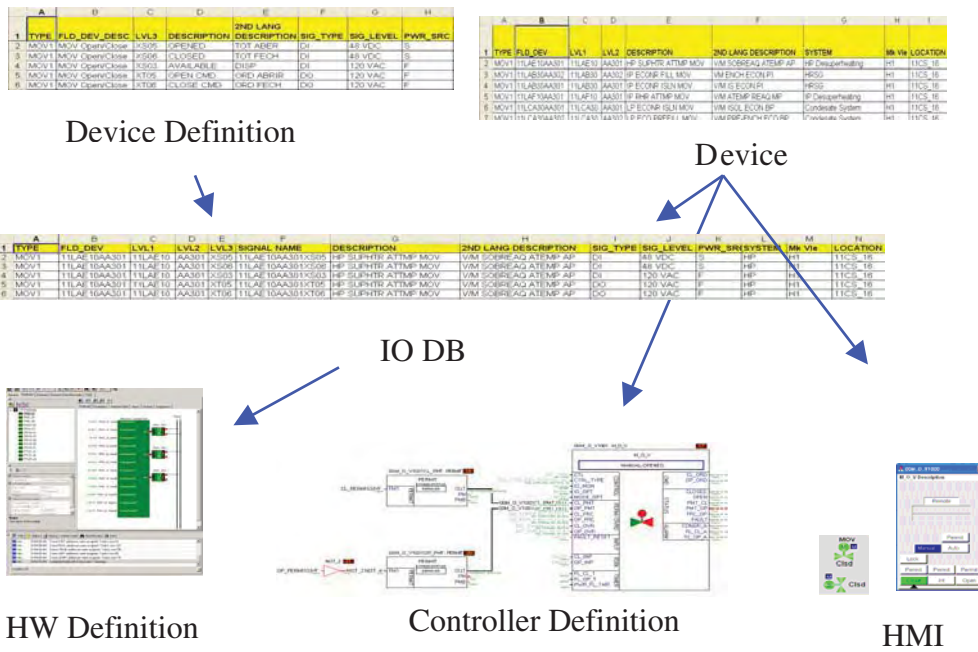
|  | A | B | C | D | E | F | G | H |
|---|---|---|---|---|---|---|---|---|
| 1 | TYPE | FLD_DEV_DESC | LVL3 | DESCRIPTION | 2ND LANG DESCRIPTION | SIG_TYPE | SIG_LEVEL | PWR_SRC |
| 2 | MOV1 | MOV Open/Close | XS05 | OPENED | TOT ABER | DI | 48 VDC | S |
| 3 | MOV1 | MOV Open/Close | XS06 | CLOSED | TOT FECH | DI | 48 VDC | S |
| 4 | MOV1 | MOV Open/Close | XS03 | AVAILABLE | DISP | DI | 120 VAC | F |
| 5 | MOV1 | MOV Open/Close | XT05 | OPEN CMD | ORD ABRIR | DO | 120 VAC | F |
| 6 | MOV1 | MOV Open/Close | XT06 | CLOSE CMD | ORD FECH | DO | 120 VAC | F |

Device Definition

|  | A | B | C | D | E | F | G | H | I |
|---|---|---|---|---|---|---|---|---|---|
| 1 | TYPE | FLD_DEV | LVL1 | LVL2 | DESCRIPTION | 2ND LANG DESCRIPTION | SYSTEM | Mk Vie | LOCATION |
| 2 | MOV1 | 11LAE10AA301 | 11LAE10 | AA301 | HP SUPHTR ATTMP MOV | V/M SOBREAQ ATEMP AP | HP Desuperheating | H1 | 11CS_16 |
| 3 | MOV1 | 11LAB30AA302 | 11LAB30 | AA302 | IP ECONR FILL MOV | V/M ENCH ECON PI | HRSG | H1 | 11CS_16 |
| 4 | MOV1 | 11LAB30AA301 | 11LAB30 | AA301 | IP ECONR ISLN MOV | V/M IS ECON PI | HRSG | H1 | 11CS_16 |
| 5 | MOV1 | 11LAF10AA301 | 11LAF10 | AA301 | IP RHR ATTMP MOV | V/M ATEMP REAQ MP | IP Desuperheating | H1 | 11CS_16 |
| 6 | MOV1 | 11LCA30AA301 | 11LCA30 | AA301 | LP ECONR ISLN MOV | V/M ISOL ECON BP | Condesate System | H1 | 11CS_16 |
| 7 | MOV1 | 11LCA30AA302 | 11LCA30 | AA302 | LP ECO PREFILL MOV | V/M PRE-ENCH ECO BP | Condesate System | H1 | 11CS_16 |

Device

|  | A | B | C | D | E | F | G | H | I | J | K | L | M | N |
|---|---|---|---|---|---|---|---|---|---|---|---|---|---|---|
| 1 | TYPE | FLD_DEV | LVL1 | LVL2 | LVL3 | SIGNAL NAME | DESCRIPTION | 2ND LANG DESCRIPTION | SIG_TYPE | SIG_LEVEL | PWR_SRC | SYSTEM | Mk Vie | LOCATION |
| 2 | MOV1 | 11LAE10AA301 | 11LAE10 | AA301 | XS05 | 11LAE10AA301XS05 | HP SUPHTR ATTMP MOV | V/M SOBREAQ ATEMP AP | DI | 48 VDC | S | HP | H1 | 11CS_16 |
| 3 | MOV1 | 11LAE10AA301 | 11LAE10 | AA301 | XS06 | 11LAE10AA301XS06 | HP SUPHTR ATTMP MOV | V/M SOBREAQ ATEMP AP | DI | 48 VDC | S | HP | H1 | 11CS_16 |
| 4 | MOV1 | 11LAE10AA301 | 11LAE10 | AA301 | XS03 | 11LAE10AA301XS03 | HP SUPHTR ATTMP MOV | V/M SOBREAQ ATEMP AP | DI | 120 VAC | F | HP | H1 | 11CS_16 |
| 5 | MOV1 | 11LAE10AA301 | 11LAE10 | AA301 | XT05 | 11LAE10AA301XT05 | HP SUPHTR ATTMP MOV | V/M SOBREAQ ATEMP AP | DO | 120 VAC | F | HP | H1 | 11CS_16 |
| 6 | MOV1 | 11LAE10AA301 | 11LAE10 | AA301 | XT06 | 11LAE10AA301XT06 | HP SUPHTR ATTMP MOV | V/M SOBREAQ ATEMP AP | DO | 120 VAC | F | HP | H1 | 11CS_16 |

IO DB

MOV
Clsd
Clsd

Remote
Manual Auto
Lock
Permit Permit Permit
Close All Open

HW Definition

Controller Definition

HMI